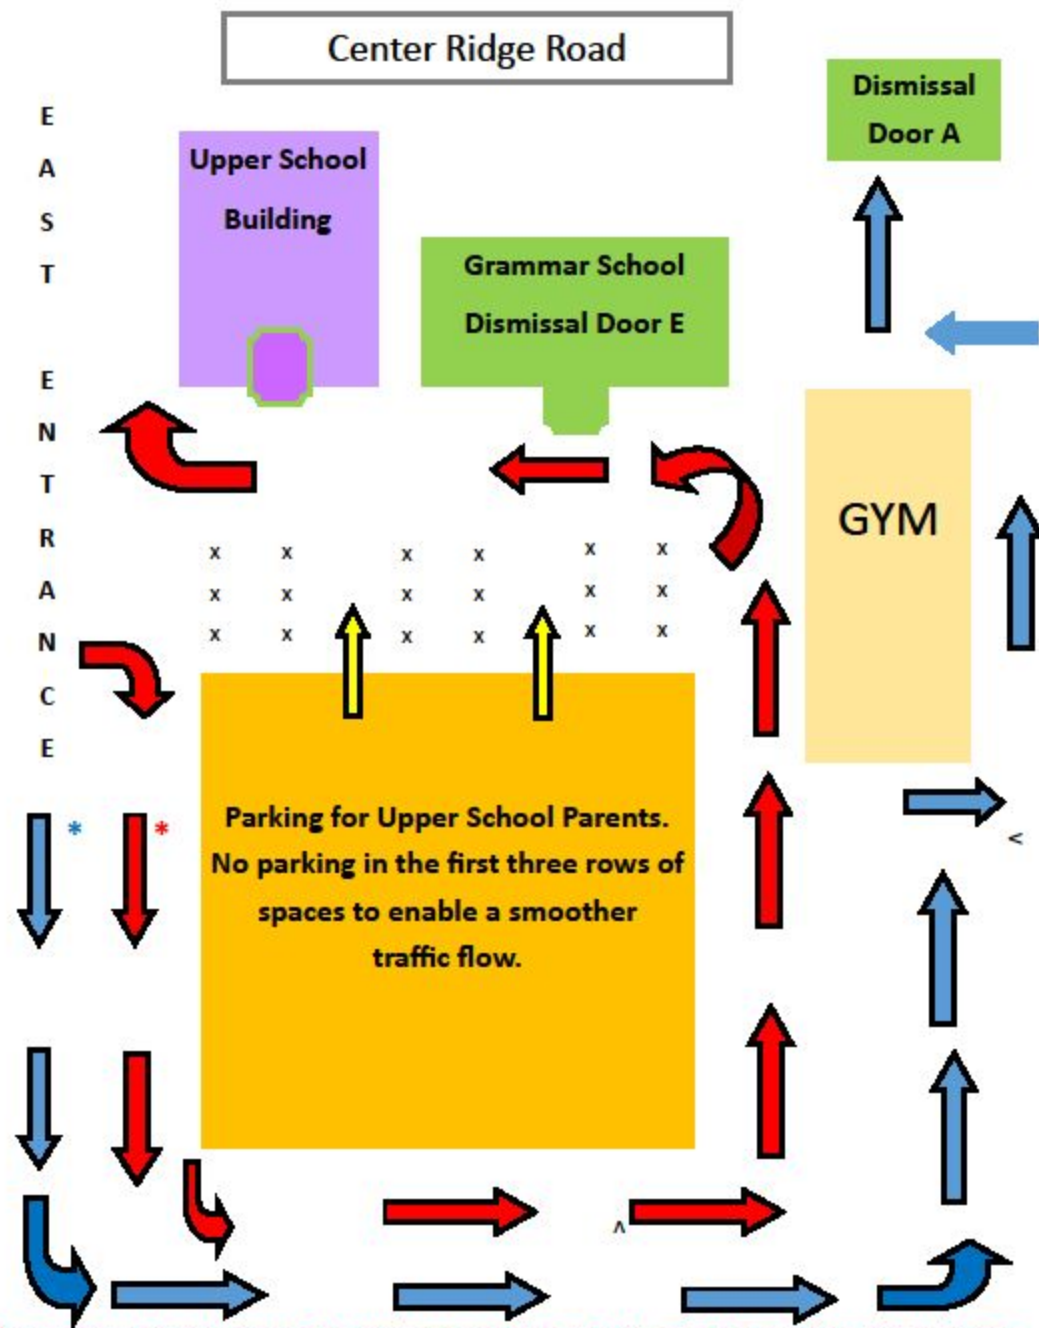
Center Ridge Road

Dismissal Door A

E A S T

E N T R A N C E

Upper School Building

Grammar School Dismissal Door E

GYM

x x x x x x
x x x x x x
x x x x x x

*
*

Parking for Upper School Parents. No parking in the first three rows of spaces to enable a smoother traffic flow.

<

^